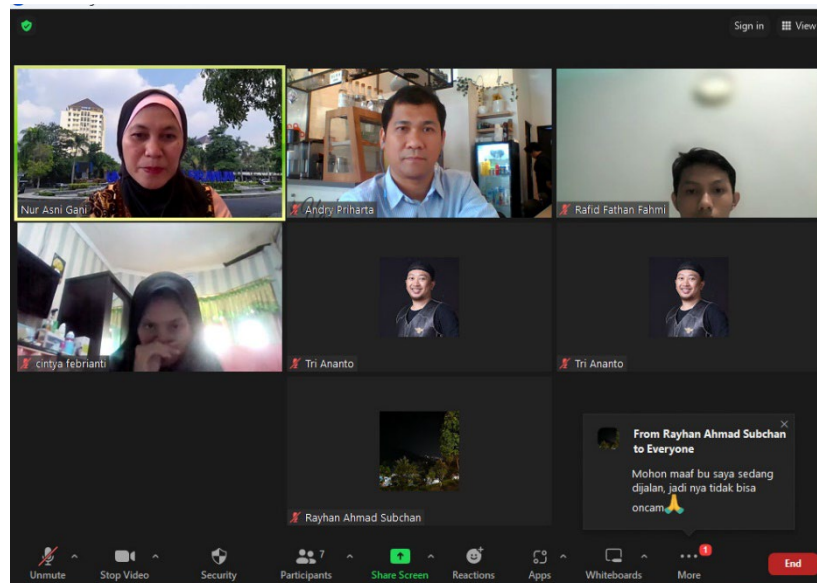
Sign in
View

Nur Asni Gani
Andry Priharta
Rafid Fathan Fahmi
cintya febrianti
Tri Ananto
Tri Ananto
Rayhan Ahmad Subchan

From Rayhan Ahmad Subchan to Everyone
Mohon maaf bu saya sedang dijalan, jadi nya tidak bisa oncam🙏

Unmute
Stop Video
Security
7
Participants
Share Screen
Reactions
Apps
Whiteboards
1
More
End